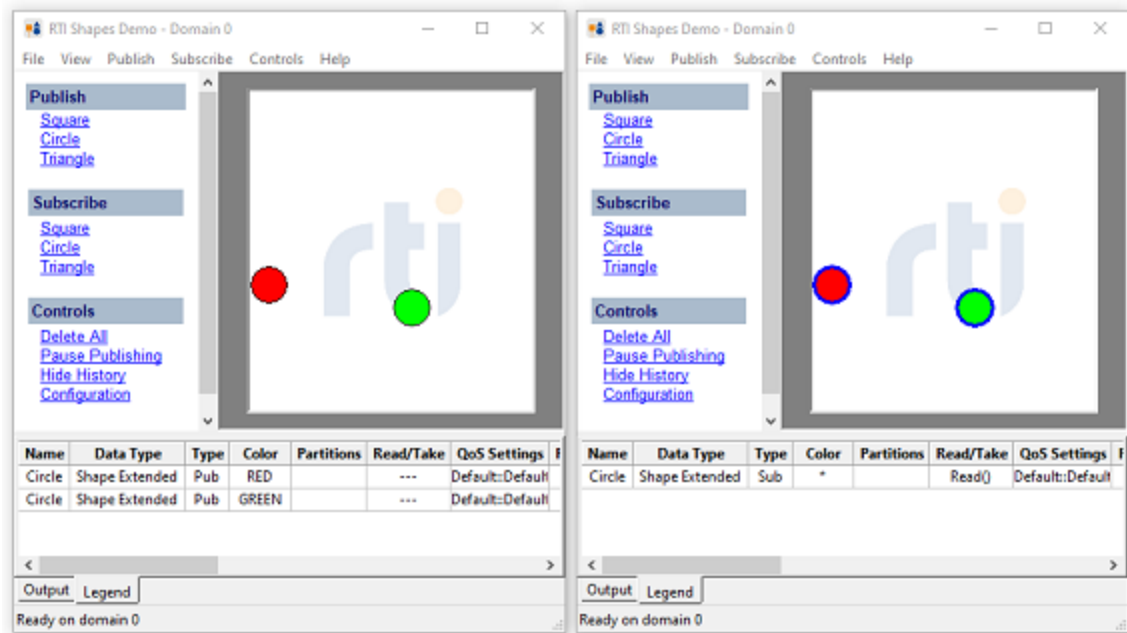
RTI Shapes Demo - Domain 0

File View Publish Subscribe Controls Help

Publish
Square
Circle
Triangle

Subscribe
Square
Circle
Triangle

Controls
Delete All
Pause Publishing
Hide History
Configuration

rti

| Name | Data Type | Type | Color | Partitions | Read/Take | QoS Settings |
|---|---|---|---|---|---|---|
| Circle | Shape Extended | Pub | RED | | --- | Default::Default |
| Circle | Shape Extended | Pub | GREEN | | --- | Default::Default |

Output Legend

Ready on domain 0

RTI Shapes Demo - Domain 0

File View Publish Subscribe Controls Help

Publish
Square
Circle
Triangle

Subscribe
Square
Circle
Triangle

Controls
Delete All
Pause Publishing
Hide History
Configuration

rti

| Name | Data Type | Type | Color | Partitions | Read/Take | QoS Settings |
|---|---|---|---|---|---|---|
| Circle | Shape Extended | Sub | * | | Read() | Default::Default |

Output Legend

Ready on domain 0